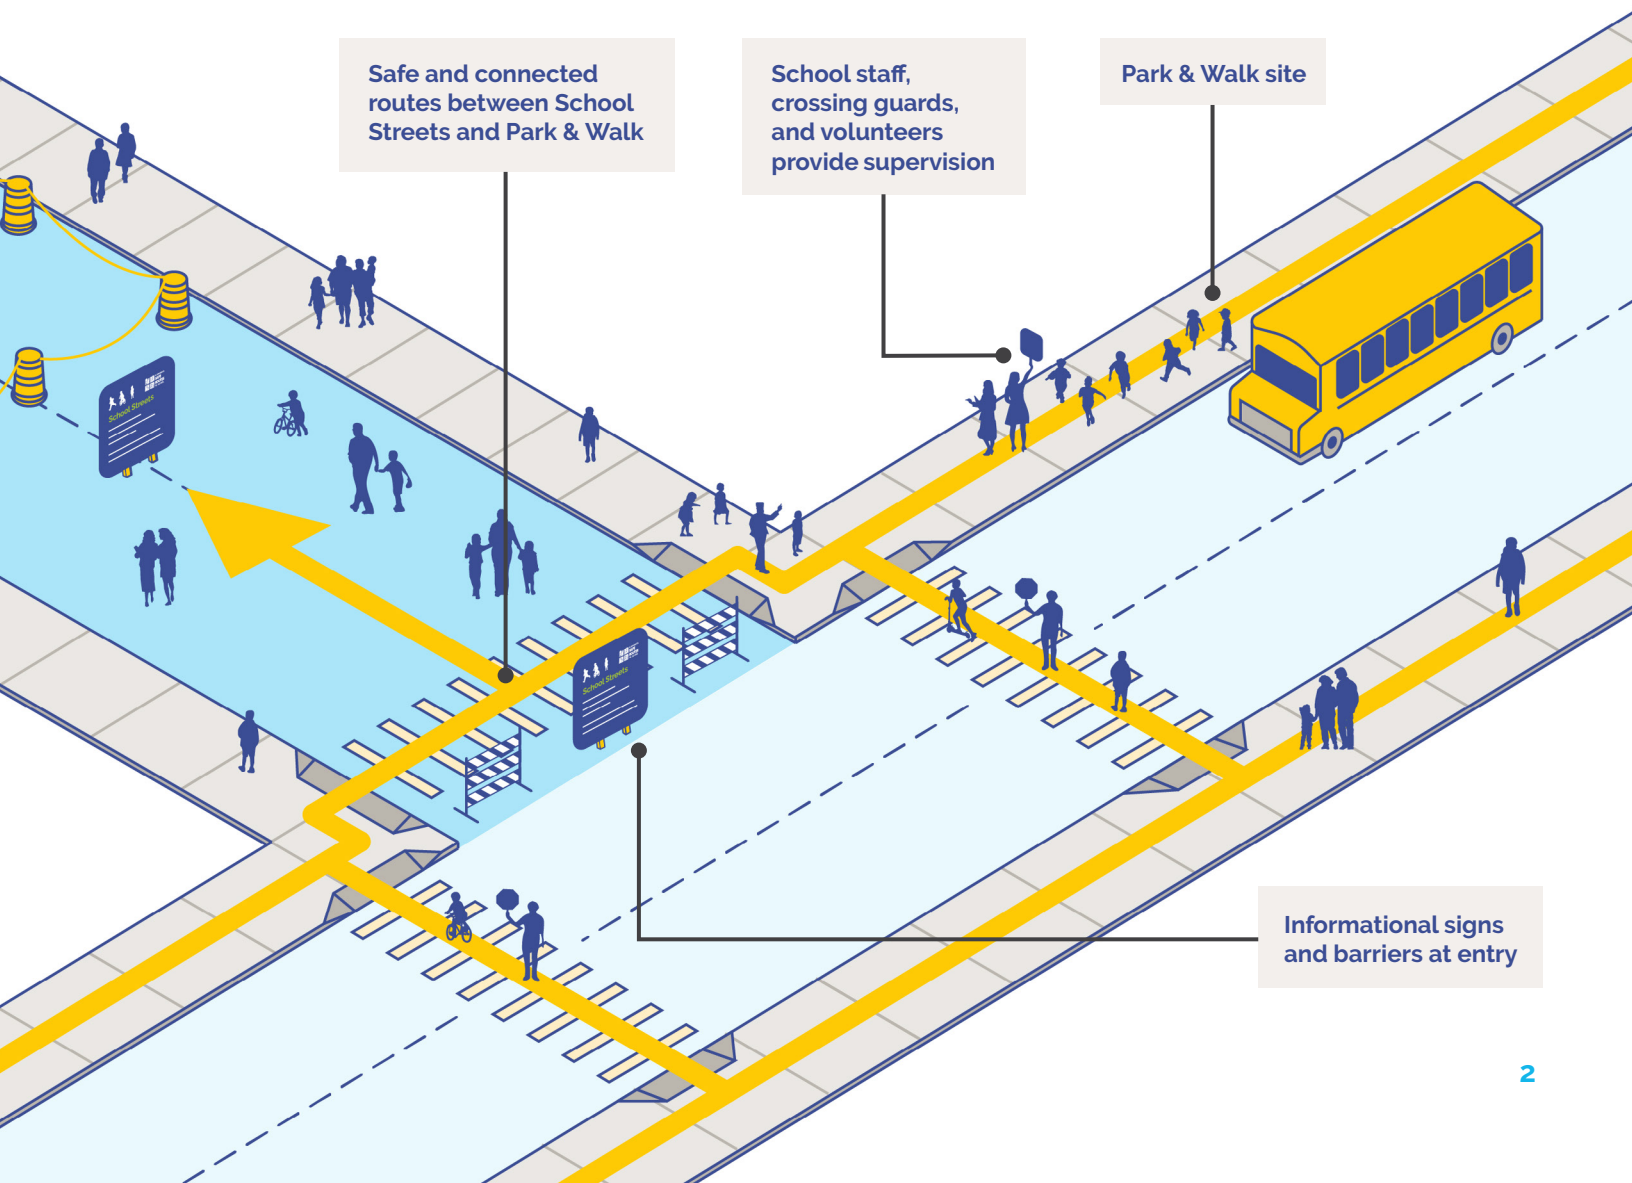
Safe and connected routes between School Streets and Park & Walk

School staff, crossing guards, and volunteers provide supervision

Park & Walk site

School Streets

School Streets

Informational signs and barriers at entry

2